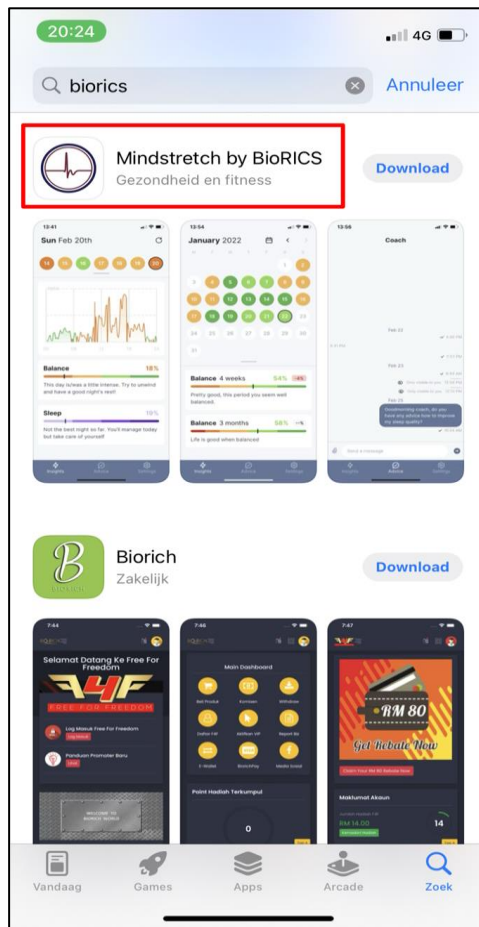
20:24
4G

biorics
Annuleer

Mindstretch by BioRICS
Gezondheid en fitness
Download

13:41
Sun Feb 20th
14 15 16 17 18 19 20
Balance 18%
This day is/was a little intense. Try to unwind and have a good night's rest!
Sleep 19%
Not the best night so far. You'll manage today but take care of yourself

13:54
January 2022
Balance 4 weeks 54%
Pretty good, this period you seem well balanced.
Balance 3 months 58%
Life is good when balanced

13:56
Coach
Feb 22
Feb 23
Feb 25
Send a message

Biorich
Zakelijk
Download

7:44
Selamat Datang Ke Free For Freedom
F4F
FREE FOR FREEDOM
Log Masuk Free For Freedom
Panduan Promoter Baru

7:46
Main Dashboard
Point Hadiah Terkumpul
0

7:47
RM 80
Get Rebate Now
Maklumat Akaun
RM 14.00
14

Vandaag
Games
Apps
Arcade
Zoek